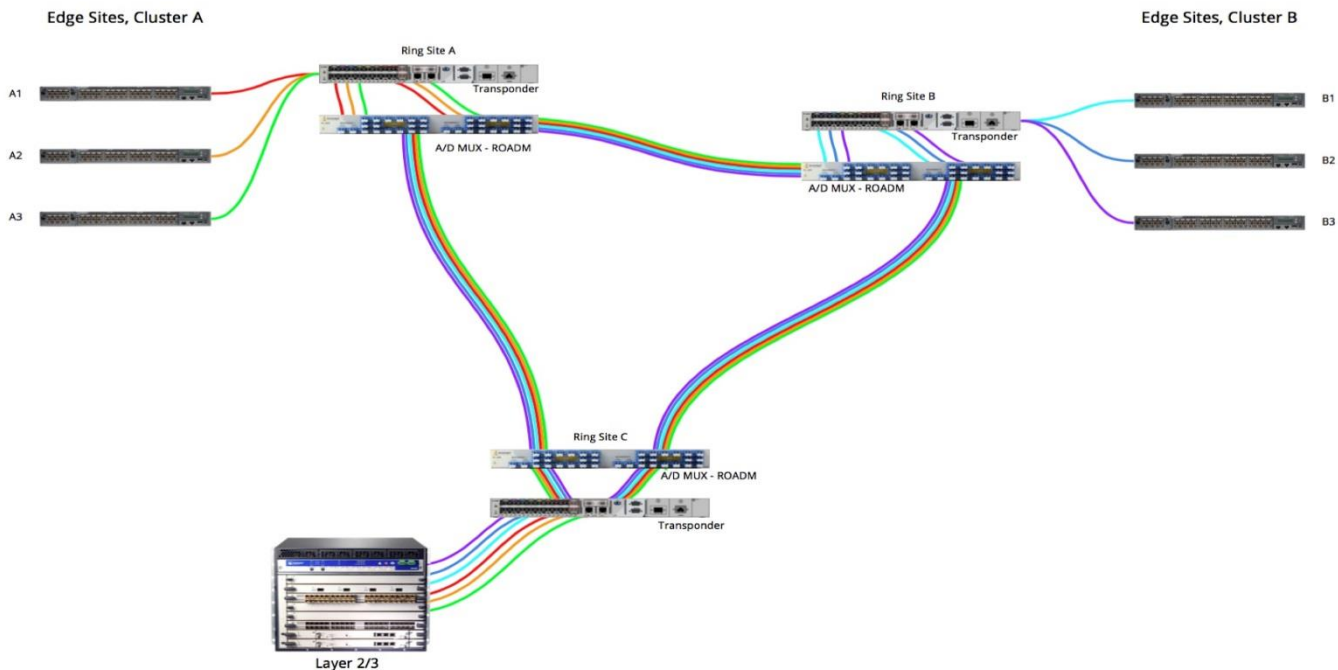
Edge Sites, Cluster A

Edge Sites, Cluster B

Ring Site A

Transponder

A/D MUX - ROADM

A1

A2

A3

Ring Site B

Transponder

A/D MUX - ROADM

B1

B2

B3

Ring Site C

A/D MUX - ROADM

Transponder

Layer 2/3